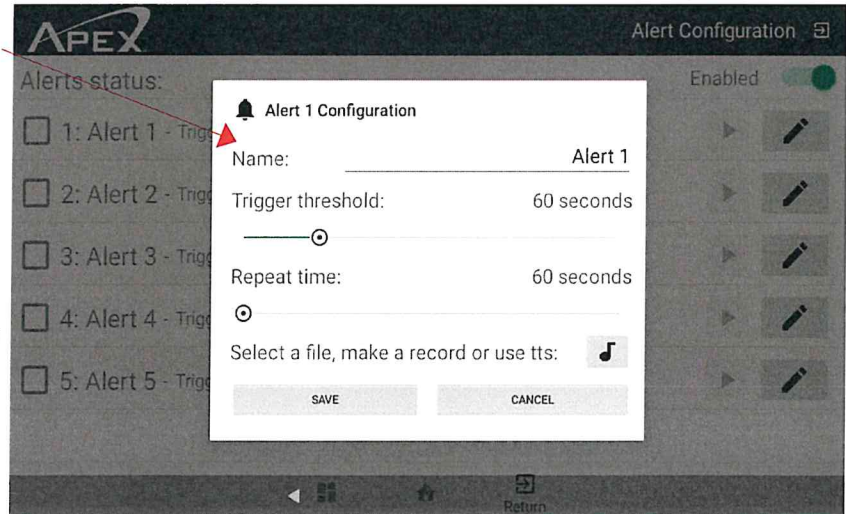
APEX

Alert Configuration

Alerts status:

Enabled

1: Alert 1 - Trigg

2: Alert 2 - Trigg

3: Alert 3 - Trigg

4: Alert 4 - Trigg

5: Alert 5 - Trigg

Alert 1 Configuration

Name: Alert 1

Trigger threshold: 60 seconds

Repeat time: 60 seconds

Select a file, make a record or use tts:

SAVE

CANCEL

Return